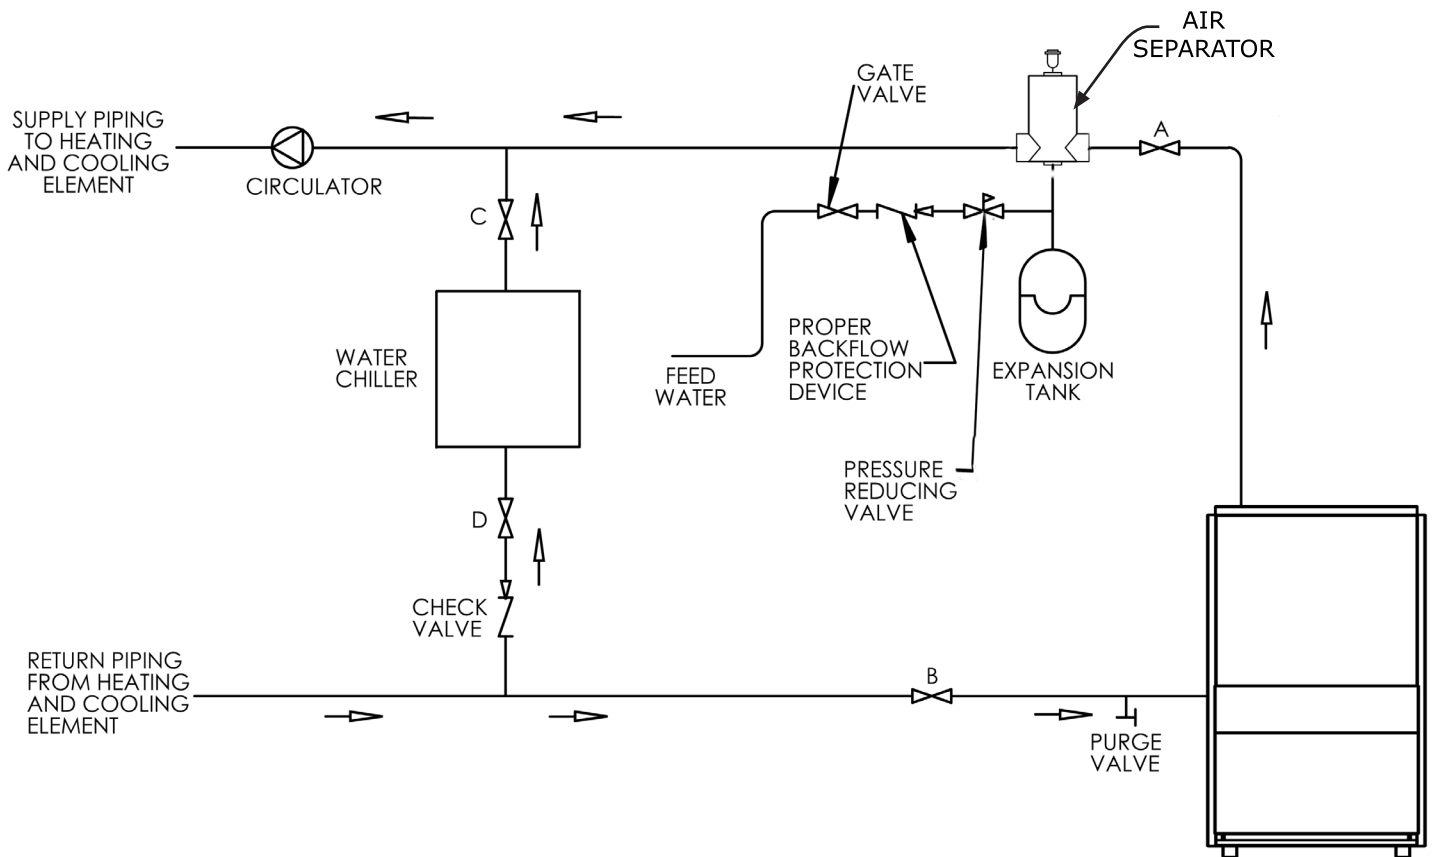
AIR SEPARATOR

GATE VALVE

SUPPLY PIPING TO HEATING AND COOLING ELEMENT

CIRCULATOR

A

C

PROPER BACKFLOW PROTECTION DEVICE

WATER CHILLER

FEED WATER

EXPANSION TANK

PRESSURE REDUCING VALVE

D

CHECK VALVE

RETURN PIPING FROM HEATING AND COOLING ELEMENT

B

PURGE VALVE